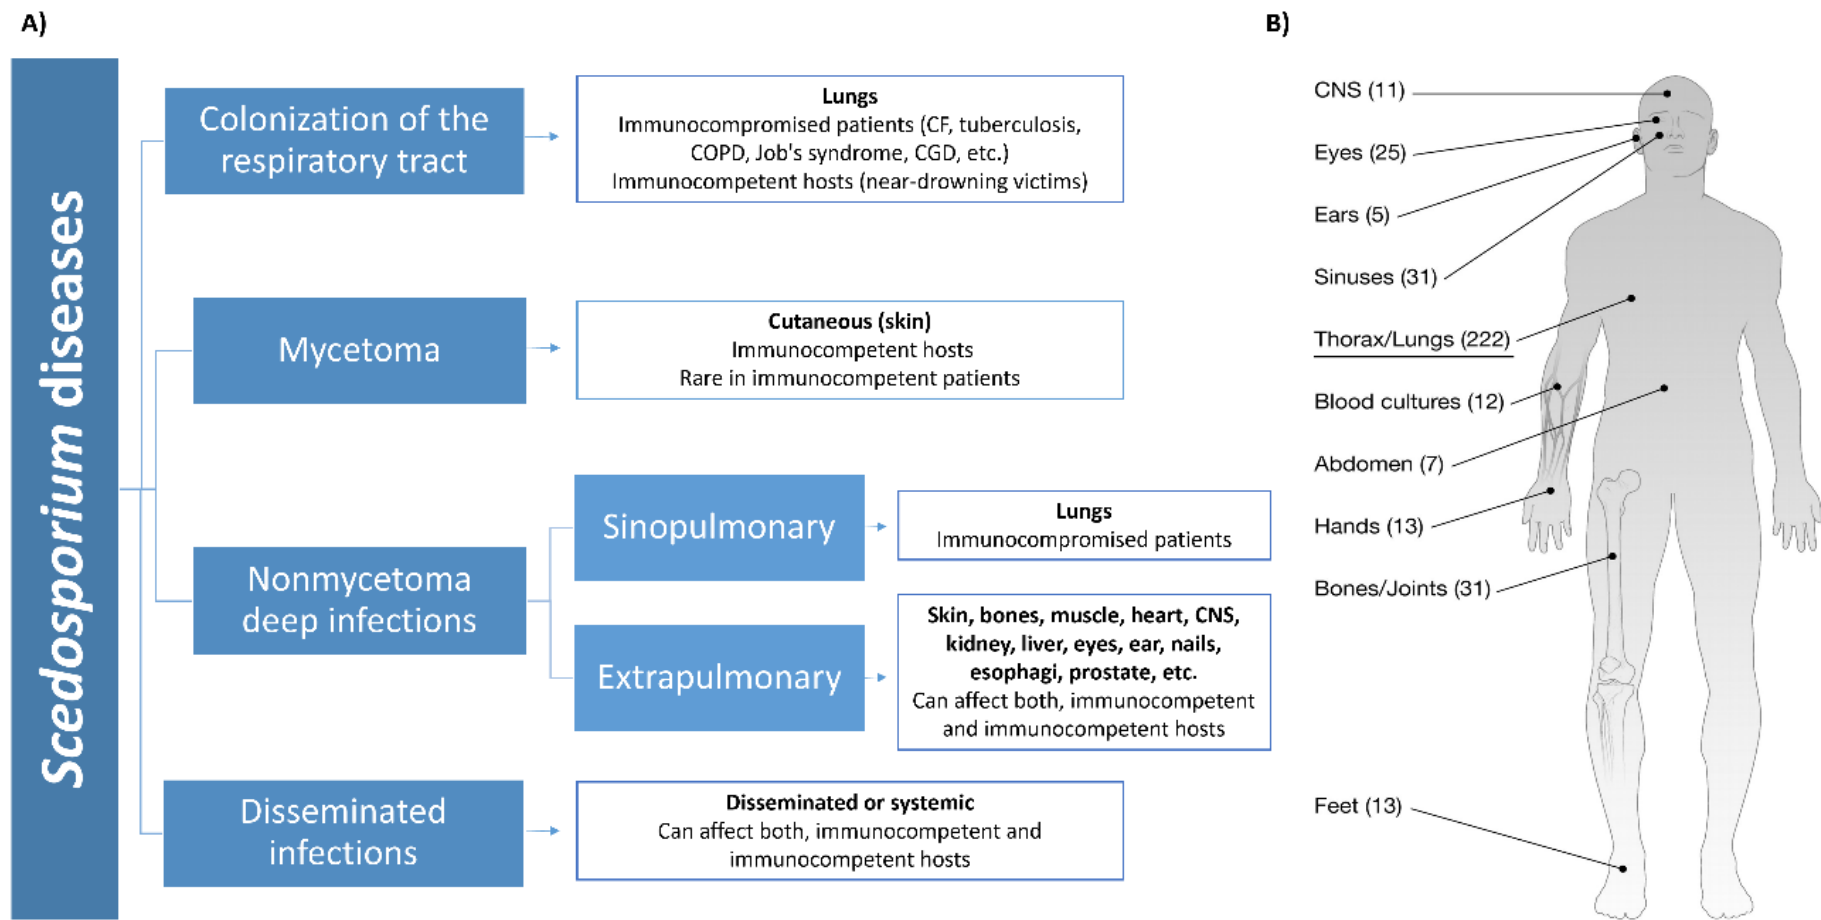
A)

*Scedosporium* diseases

Colonization of the respiratory tract

**Lungs**
Immunocompromised patients (CF, tuberculosis, COPD, Job's syndrome, CGD, etc.)
Immunocompetent hosts (near-drowning victims)

Mycetoma

**Cutaneous (skin)**
Immunocompetent hosts
Rare in immunocompetent patients

Nonmycetoma deep infections

Sinopulmonary

**Lungs**
Immunocompromised patients

Extrapulmonary

**Skin, bones, muscle, heart, CNS, kidney, liver, eyes, ear, nails, esophagi, prostate, etc.**
Can affect both, immunocompetent and immunocompetent hosts

Disseminated infections

**Disseminated or systemic**
Can affect both, immunocompetent and immunocompetent hosts

B)

CNS (11)
Eyes (25)
Ears (5)
Sinuses (31)
Thorax/Lungs (222)
Blood cultures (12)
Abdomen (7)
Hands (13)
Bones/Joints (31)
Feet (13)